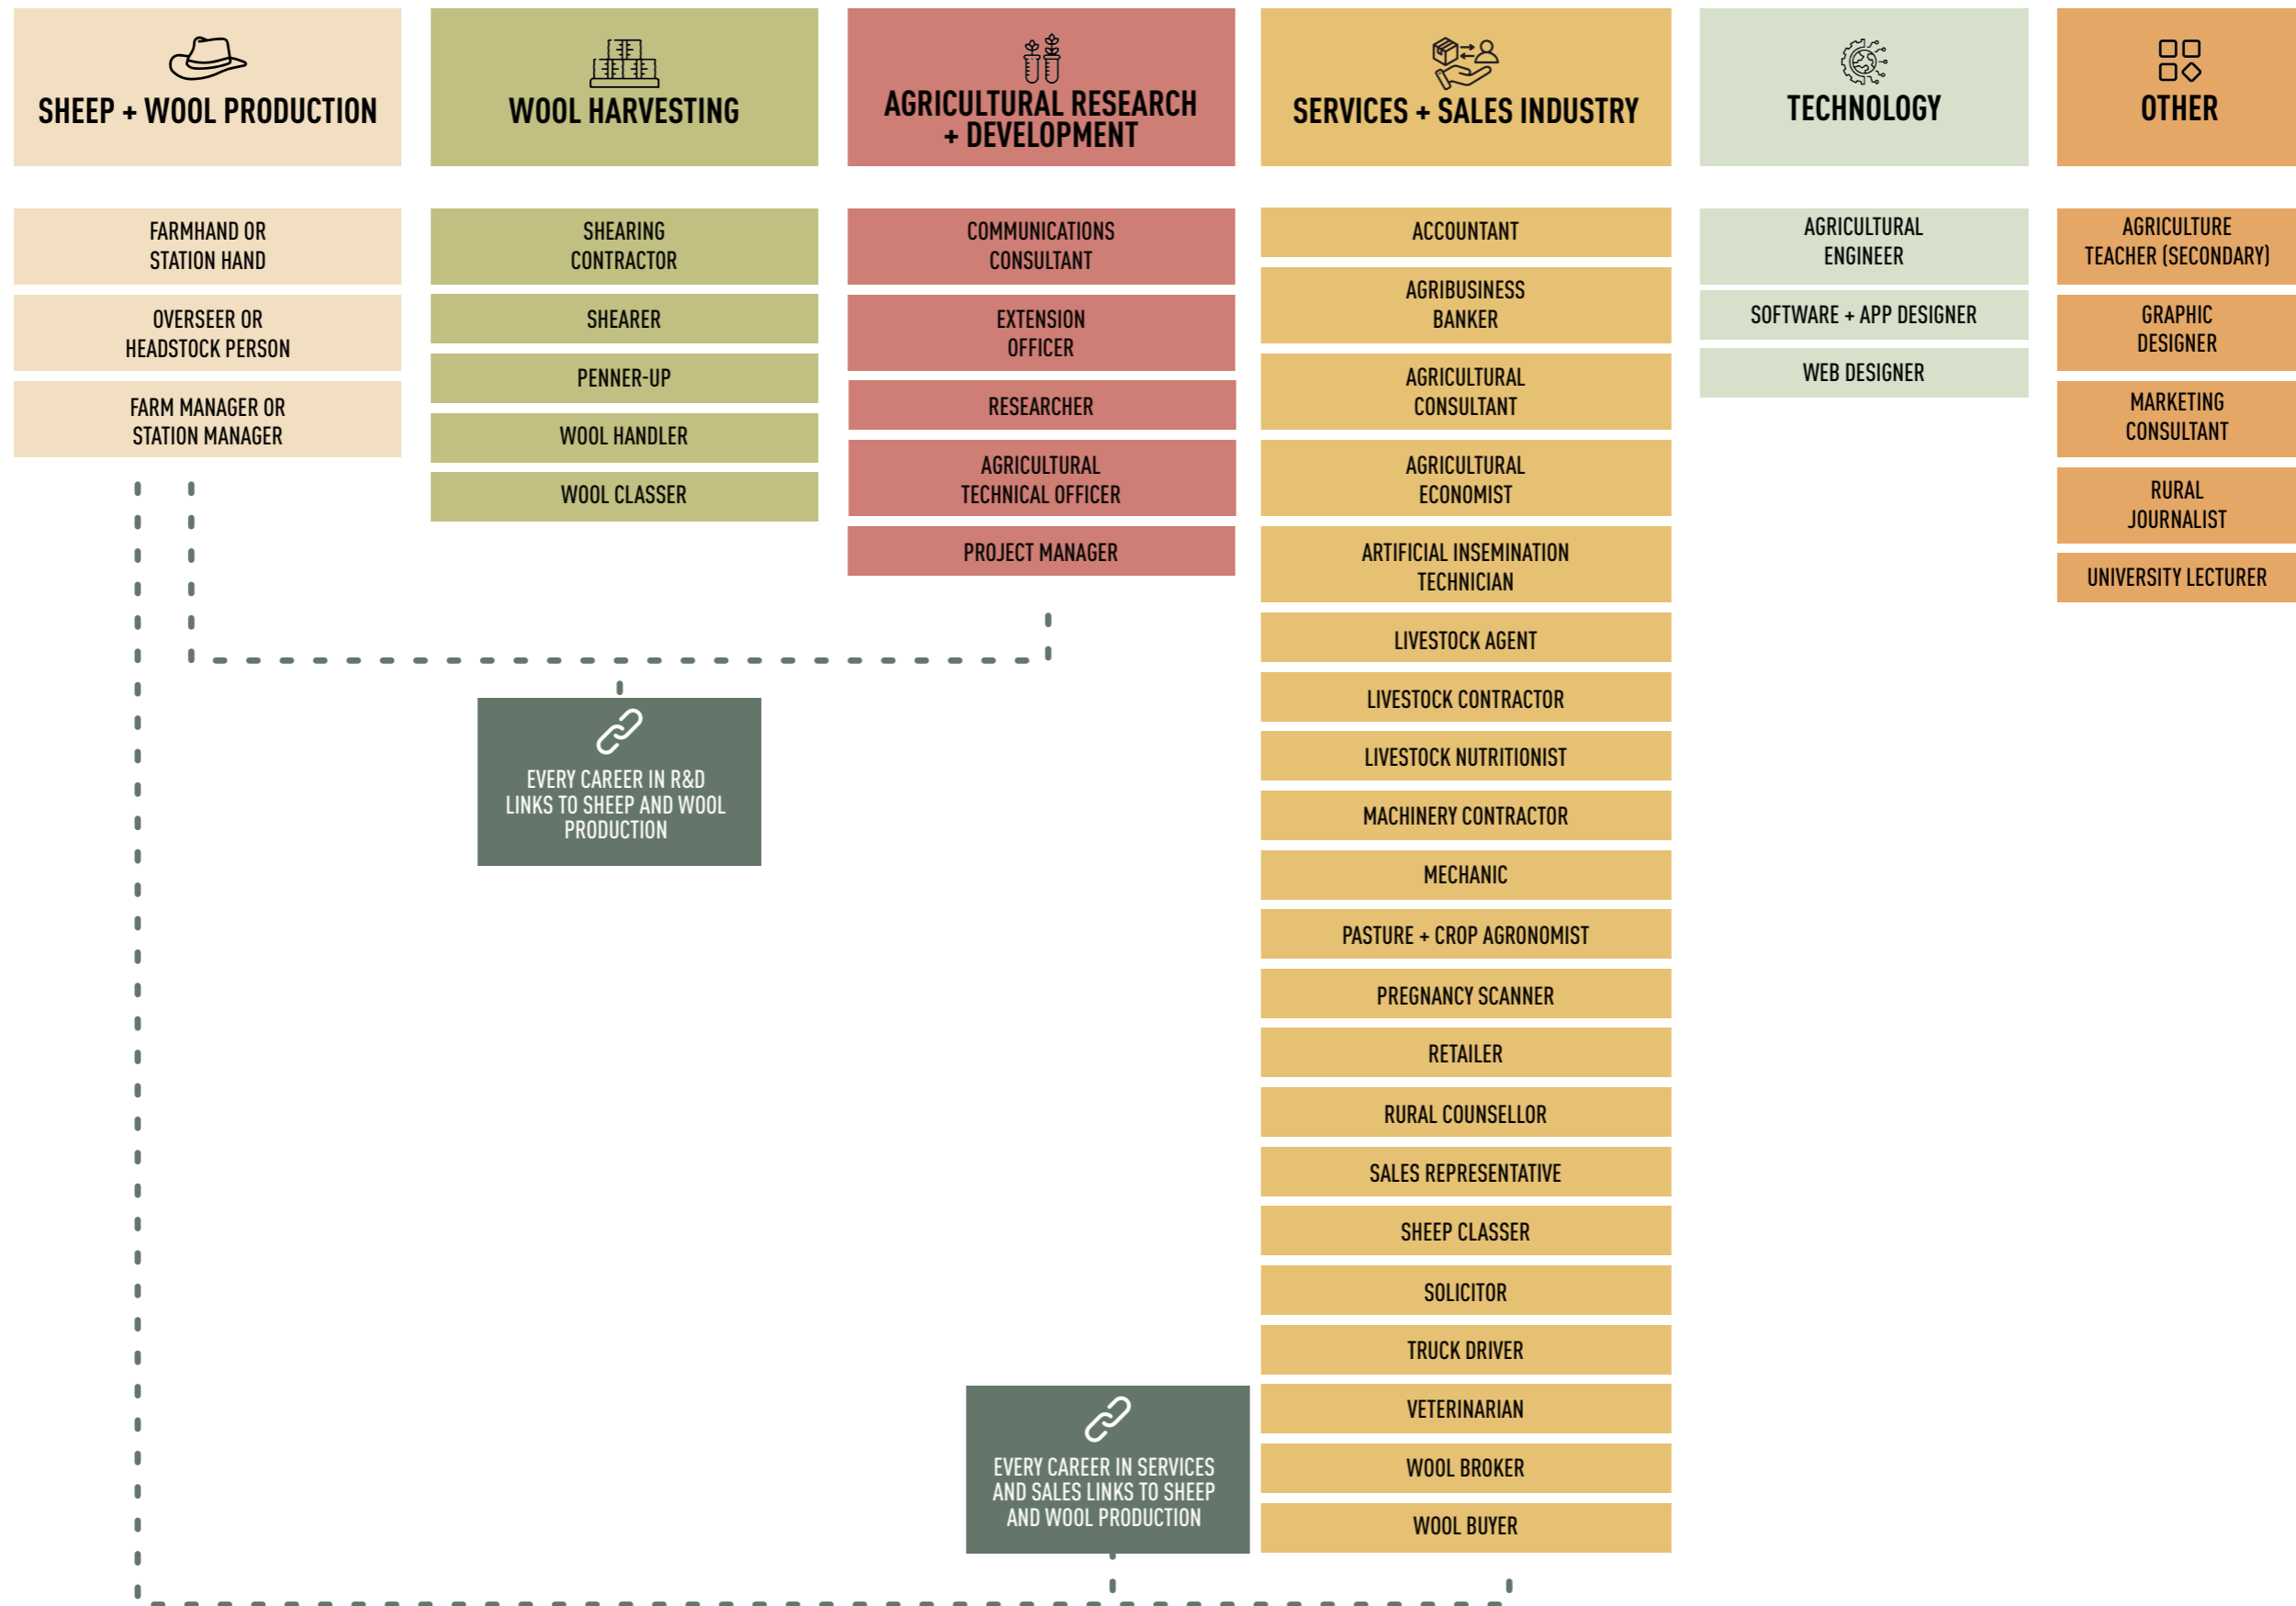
SHEEP + WOOL PRODUCTION

FARMHAND OR STATION HAND

OVERSEER OR HEADSTOCK PERSON

FARM MANAGER OR STATION MANAGER

WOOL HARVESTING

SHEARING CONTRACTOR

SHEARER

PENNER-UP

WOOL HANDLER

WOOL CLASSER

AGRICULTURAL RESEARCH + DEVELOPMENT

COMMUNICATIONS CONSULTANT

EXTENSION OFFICER

RESEARCHER

AGRICULTURAL TECHNICAL OFFICER

PROJECT MANAGER

SERVICES + SALES INDUSTRY

ACCOUNTANT

AGRIBUSINESS BANKER

AGRICULTURAL CONSULTANT

AGRICULTURAL ECONOMIST

ARTIFICIAL INSEMINATION TECHNICIAN

LIVESTOCK AGENT

LIVESTOCK CONTRACTOR

LIVESTOCK NUTRITIONIST

MACHINERY CONTRACTOR

MECHANIC

PASTURE + CROP AGRONOMIST

PREGNANCY SCANNER

RETAILER

RURAL COUNSELLOR

SALES REPRESENTATIVE

SHEEP CLASSER

SOLICITOR

TRUCK DRIVER

VETERINARIAN

WOOL BROKER

WOOL BUYER

TECHNOLOGY

AGRICULTURAL ENGINEER

SOFTWARE + APP DESIGNER

WEB DESIGNER

OTHER

AGRICULTURE TEACHER (SECONDARY)

GRAPHIC DESIGNER

MARKETING CONSULTANT

RURAL JOURNALIST

UNIVERSITY LECTURER

EVERY CAREER IN R&D LINKS TO SHEEP AND WOOL PRODUCTION

EVERY CAREER IN SERVICES AND SALES LINKS TO SHEEP AND WOOL PRODUCTION